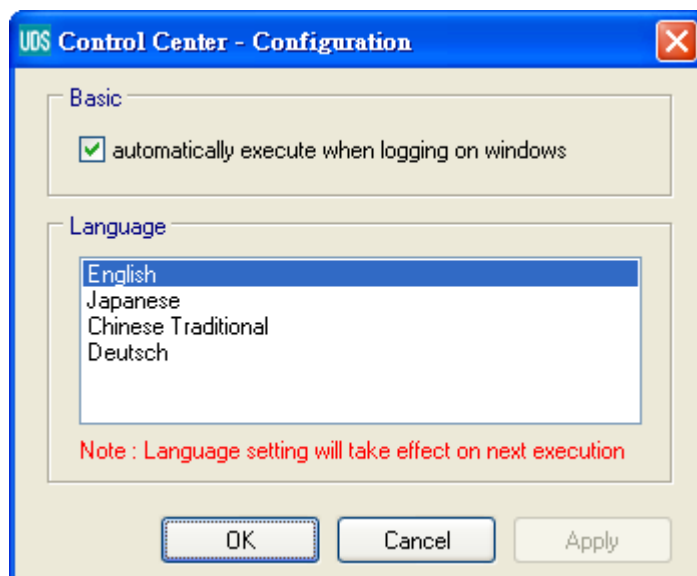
UDS Control Center - Configuration

Basic

automatically execute when logging on windows

Language

English
Japanese
Chinese Traditional
Deutsch

Note : Language setting will take effect on next execution

OK Cancel Apply